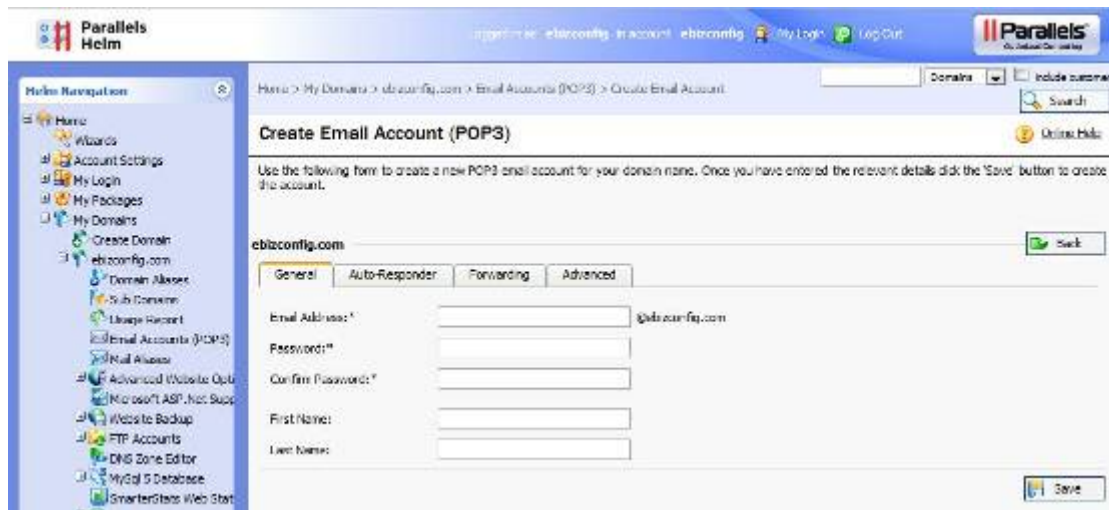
Parallels Helm

Logged in as: ebizconfig in account: ebizconfig | My Login | Log Out

Parallels

Helm Navigation

Home
Wizards
Account Settings
My Login
My Packages
My Domains
Create Domain
ebizconfig.com
Domain Aliases
Sub Domains
Usage Report
Email Accounts (POP3)
Mail Aliases
Advanced Website Opti
Microsoft ASP.Net Supp
Website Backup
FTP Accounts
DNS Zone Editor
MySql 5 Database
SmarterStats Web Stat

Home > My Domains > ebizconfig.com > Email Accounts (POP3) > Create Email Account

Domains | Include custome

Search

Create Email Account (POP3)

Online Help

Use the following form to create a new POP3 email account for your domain name. Once you have entered the relevent details click the 'Save' button to create the account.

ebizconfig.com

Back

General | Auto-Responder | Forwarding | Advanced

Email Address:* @ebizconfig.com

Password:*

Confirm Password:*

First Name:

Last Name:

Save